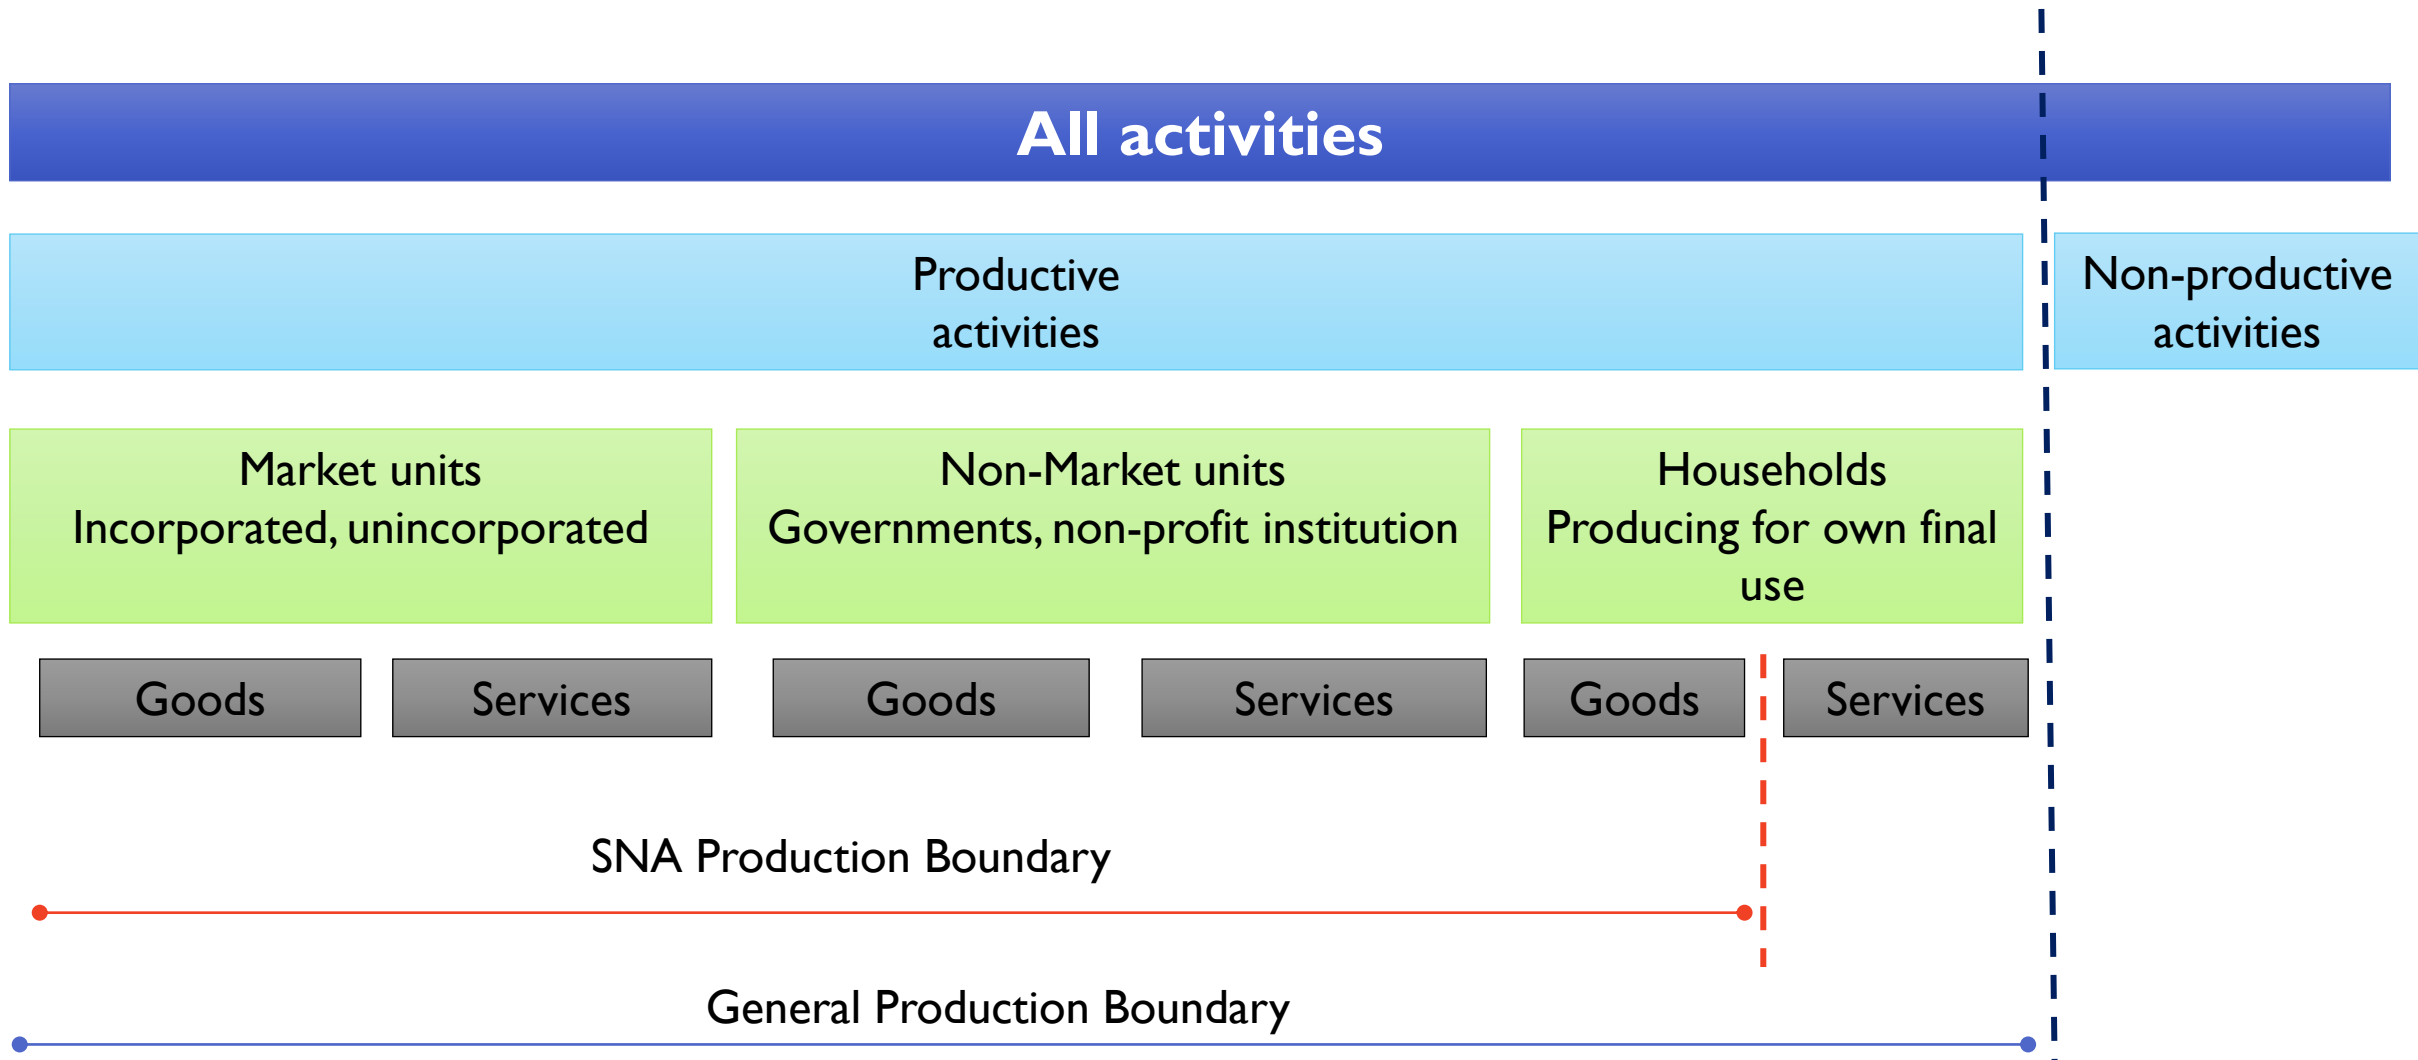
All activities

Productive activities

Non-productive activities

Market units
Incorporated, unincorporated

Non-Market units
Governments, non-profit institution

Households
Producing for own final use

Goods

Services

Goods

Services

Goods

Services

SNA Production Boundary

General Production Boundary